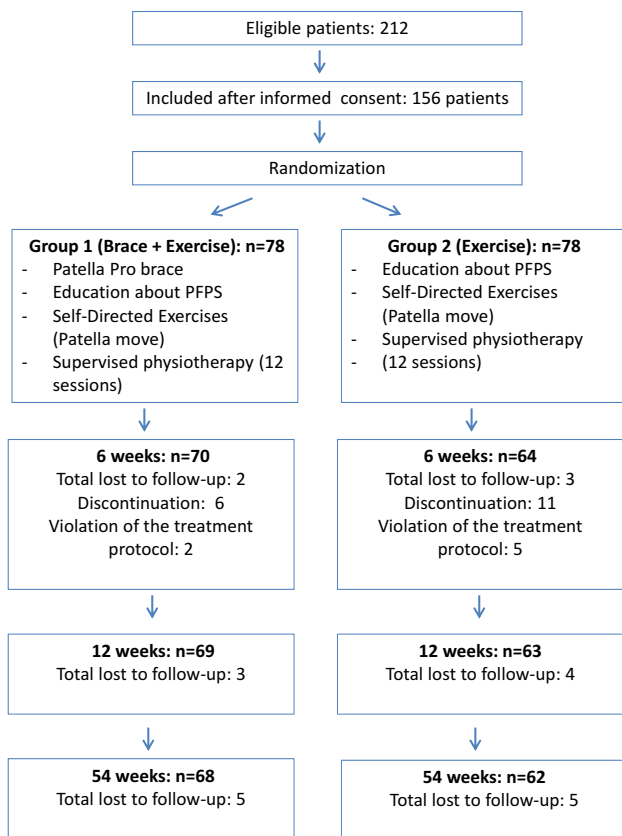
Eligible patients: 212

Included after informed consent: 156 patients

Randomization

**Group 1 (Brace + Exercise): n=78**
- Patella Pro brace
- Education about PFPS
- Self-Directed Exercises (Patella move)
- Supervised physiotherapy (12 sessions)

**Group 2 (Exercise): n=78**
- Education about PFPS
- Self-Directed Exercises (Patella move)
- Supervised physiotherapy
- (12 sessions)

**6 weeks: n=70**
Total lost to follow-up: 2
Discontinuation: 6
Violation of the treatment protocol: 2

**6 weeks: n=64**
Total lost to follow-up: 3
Discontinuation: 11
Violation of the treatment protocol: 5

**12 weeks: n=69**
Total lost to follow-up: 3

**12 weeks: n=63**
Total lost to follow-up: 4

**54 weeks: n=68**
Total lost to follow-up: 5

**54 weeks: n=62**
Total lost to follow-up: 5